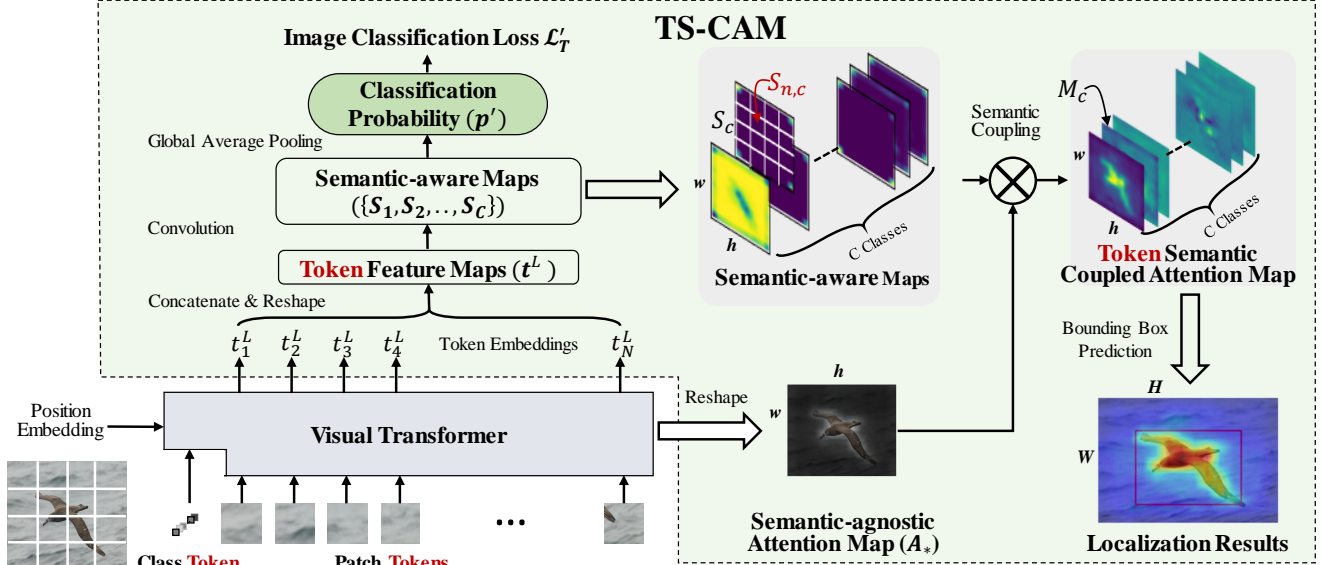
TS-CAM

Image Classification Loss $\mathcal{L}_T'$

Classification Probability $(\boldsymbol{p}')$

Global Average Pooling

Semantic-aware Maps $(\{\boldsymbol{S_1}, \boldsymbol{S_2}, .., \boldsymbol{S_C}\})$

Convolution

Token Feature Maps $(\boldsymbol{t}^L)$

Concatenate & Reshape

$t_1^L$ $t_2^L$ $t_3^L$ $t_4^L$ Token Embeddings $t_N^L$

$S_{n,c}$

$S_c$

w

h

C Classes

Semantic-aware Maps

Semantic Coupling

$M_c$

w

h

C Classes

Token Semantic Coupled Attention Map

Bounding Box Prediction

Position Embedding

Visual Transformer

Reshape

h

w

Semantic-agnostic Attention Map $(A_*)$

H

W

Localization Results

...

Class Token

Patch Tokens